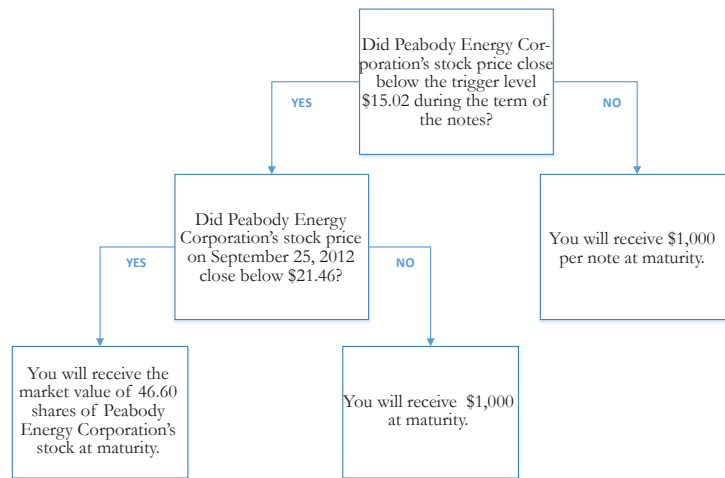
Did Peabody Energy Corporation's stock price close below the trigger level $15.02 during the term of the notes?

YES

NO

Did Peabody Energy Corporation's stock price on September 25, 2012 close below $21.46?

You will receive $1,000 per note at maturity.

YES

NO

You will receive the market value of 46.60 shares of Peabody Energy Corporation's stock at maturity.

You will receive $1,000 at maturity.